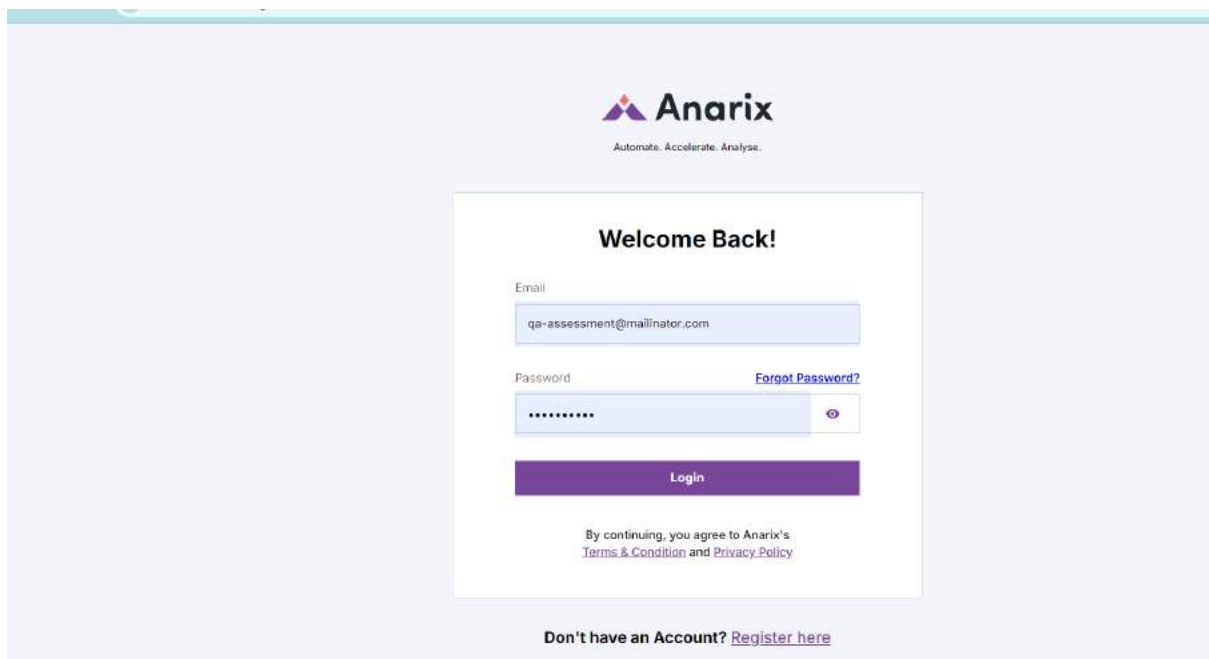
Anarix

Automate. Accelerate. Analyse.

Welcome Back!

Email

qa-assessment@mailinator.com

Password

Forgot Password?

•••••••••••

Login

By continuing, you agree to Anarix's Terms & Condition and Privacy Policy

Don't have an Account? Register here